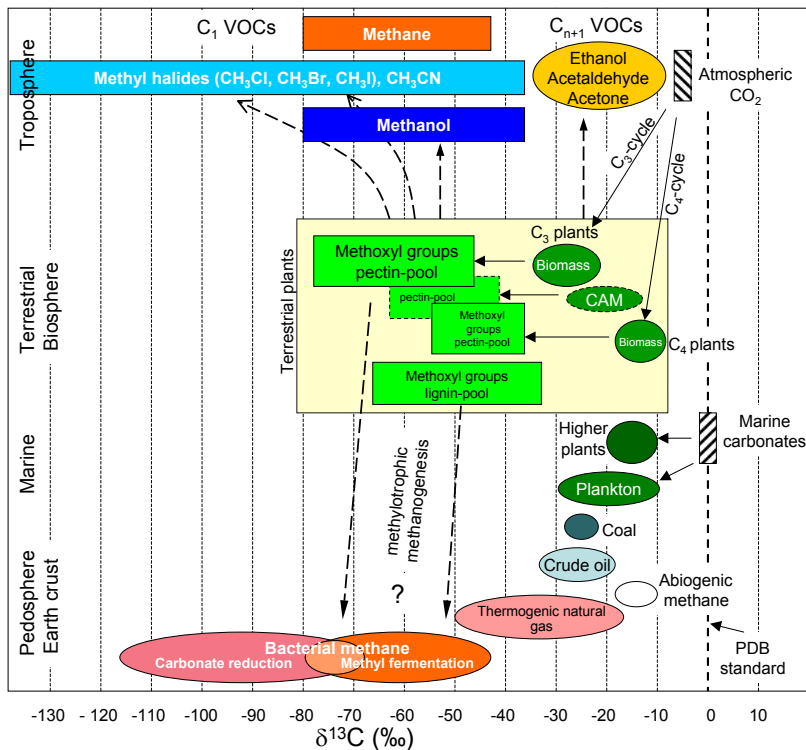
Troposphere

$C_1$ VOCs

Methane

$C_{n+1}$ VOCs

Methyl halides ($CH_3Cl$, $CH_3Br$, $CH_3I$), $CH_3CN$

Ethanol Acetaldehyde Acetone

Atmospheric $CO_2$

Methanol

$C_3$-cycle

$C_4$-cycle

Terrestrial Biosphere

Terrestrial plants

$C_3$ plants

Methoxyl groups pectin-pool

Biomass

pectin-pool

CAM

Methoxyl groups pectin-pool

Biomass

$C_4$ plants

Methoxyl groups lignin-pool

Marine

methylotrophic methanogenesis

Higher plants

Marine carbonates

Plankton

Coal

Pedosphere Earth crust

Crude oil

Abiogenic methane

?

Thermogenic natural gas

PDB standard

Bacterial methane

Carbonate reduction

Methyl fermentation

-130 -120 -110 -100 -90 -80 -70 -60 -50 -40 -30 -20 -10 0 10

$\delta^{13}C$ (‰)